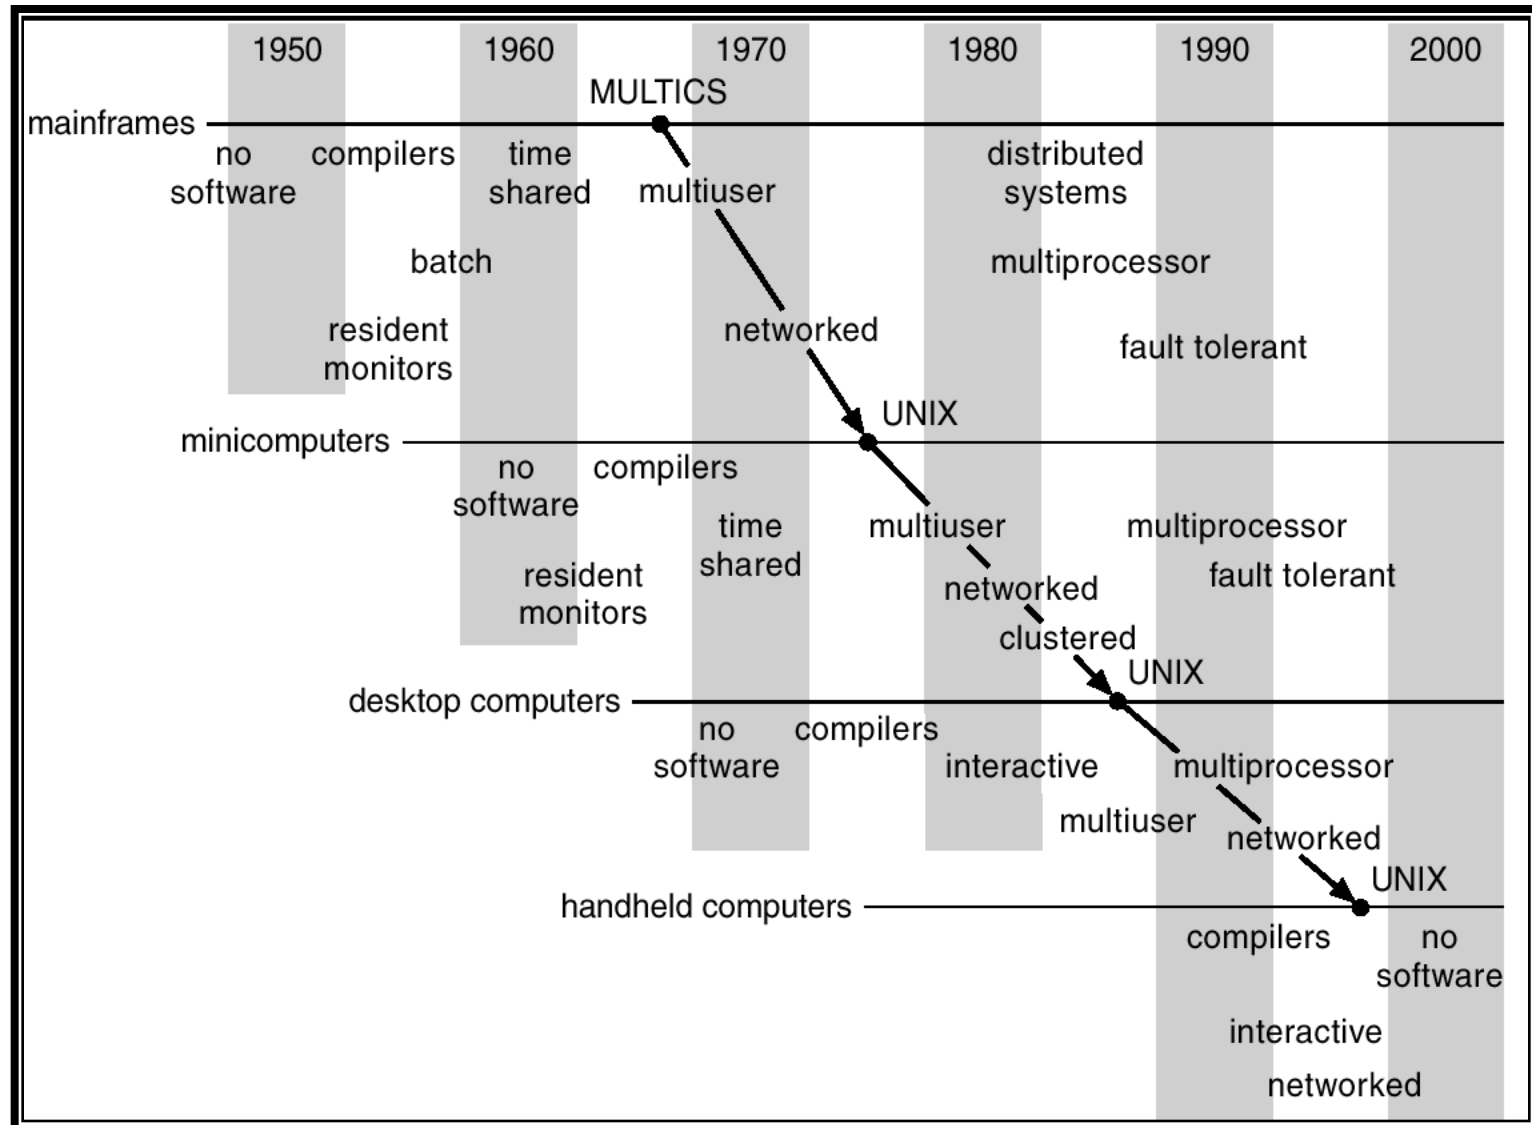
1950 1960 1970 1980 1990 2000

MULTICS

mainframes

no software

compilers

time shared

multiuser

distributed systems

batch

multiprocessor

resident monitors

networked

fault tolerant

UNIX

minicomputers

no software

compilers

time shared

multiuser

multiprocessor

resident monitors

networked

fault tolerant

clustered

UNIX

desktop computers

no software

compilers

interactive

multiprocessor

multiuser

networked

UNIX

handheld computers

compilers

no software

interactive

networked